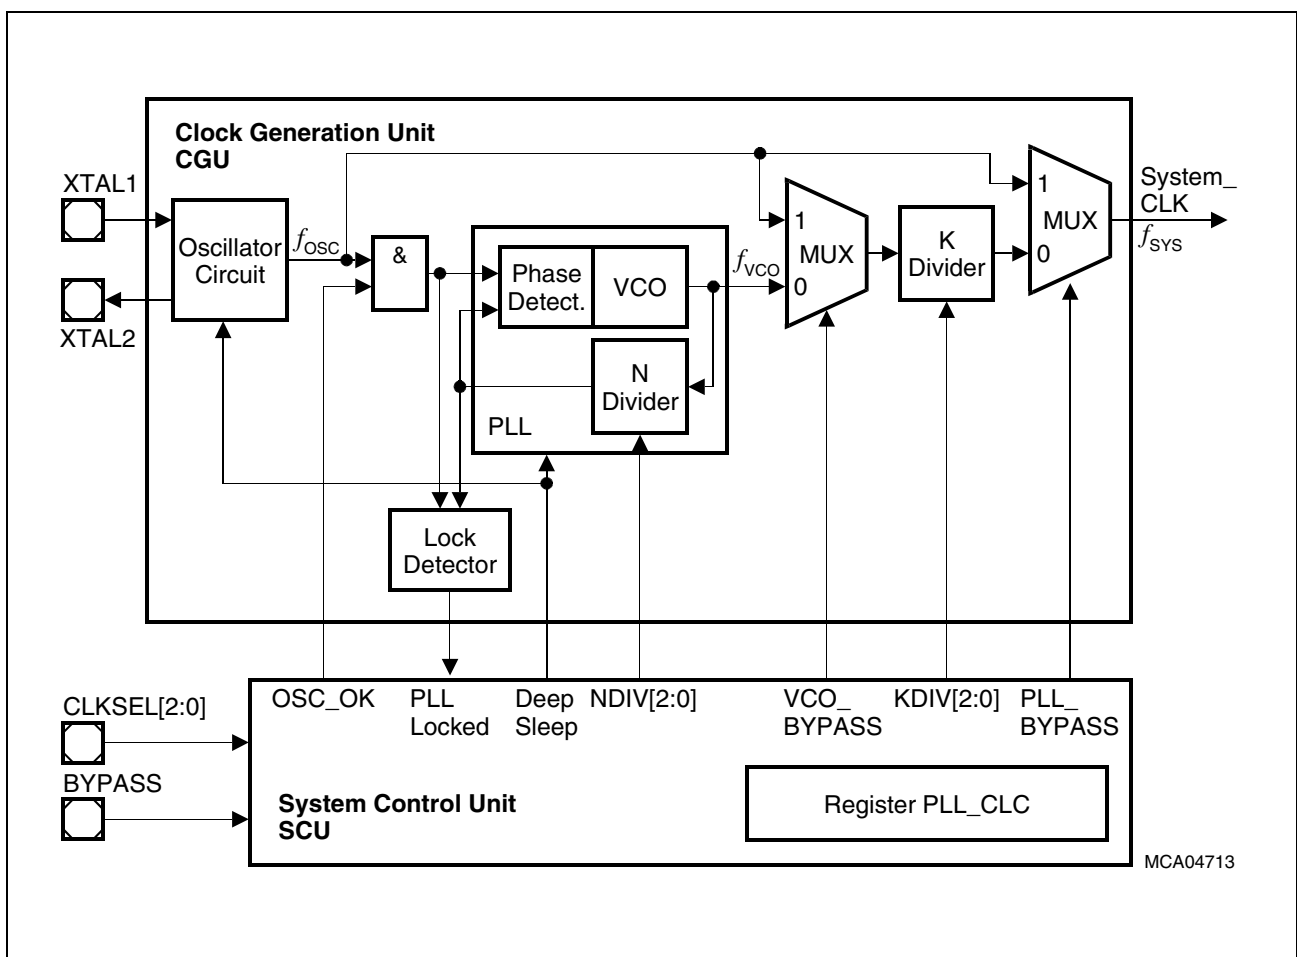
Clock Generation Unit
CGU

XTAL1

XTAL2

Oscillator Circuit

$f_{OSC}$

&

Phase Detect.

VCO

$f_{VCO}$

N Divider

PLL

1
MUX
0

K Divider

1
MUX
0

System_ CLK

$f_{SYS}$

Lock Detector

CLKSEL[2:0]

BYPASS

OSC_OK

PLL Locked

Deep Sleep

NDIV[2:0]

VCO_ BYPASS

KDIV[2:0]

PLL_ BYPASS

System Control Unit
SCU

Register PLL_CLC

MCA04713